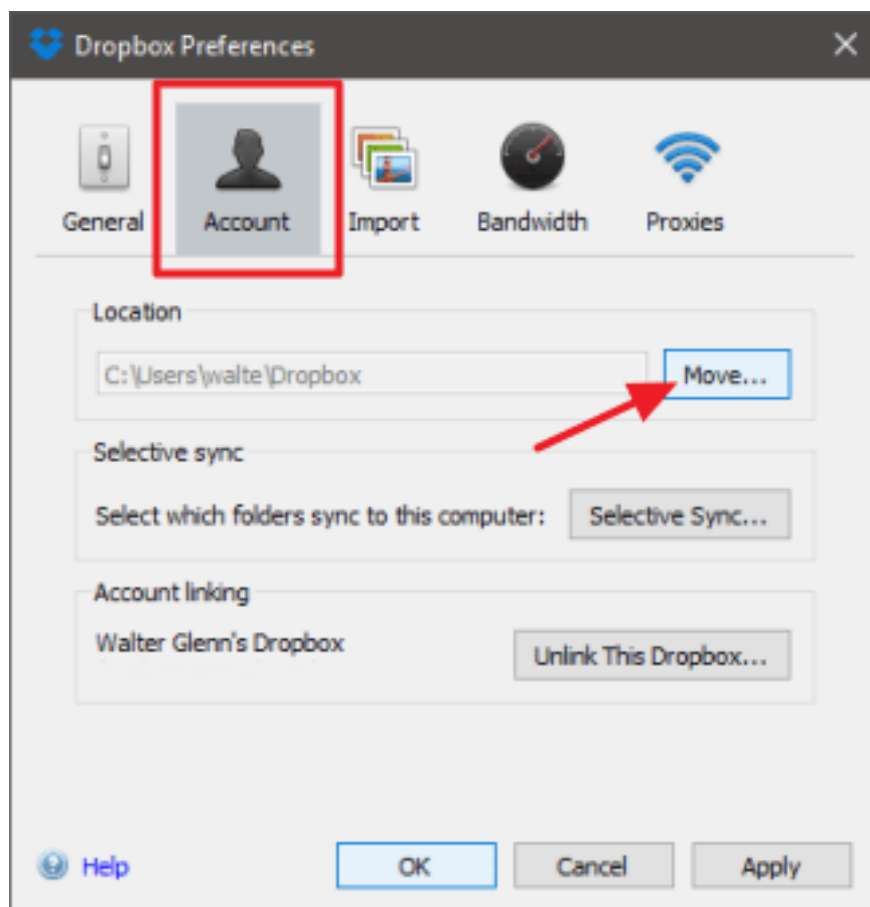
Dropbox Preferences

General Account Import Bandwidth Proxies

Location

C:\Users\walte\Dropbox

Move...

Selective sync

Select which folders sync to this computer:

Selective Sync...

Account linking

Walter Glenn's Dropbox

Unlink This Dropbox...

Help

OK

Cancel

Apply